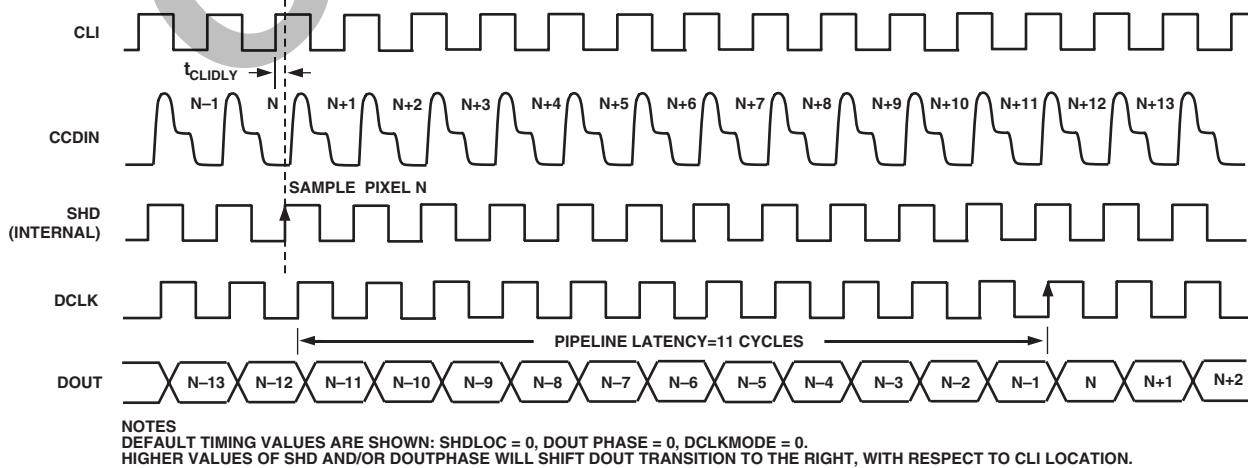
CLI

$t_{CLIDLY}$

N–1 N N+1 N+2 N+3 N+4 N+5 N+6 N+7 N+8 N+9 N+10 N+11 N+12 N+13

CCDIN

SAMPLE PIXEL N

SHD (INTERNAL)

DCLK

PIPELINE LATENCY=11 CYCLES

DOUT

N–13 N–12 N–11 N–10 N–9 N–8 N–7 N–6 N–5 N–4 N–3 N–2 N–1 N N+1 N+2

NOTES
DEFAULT TIMING VALUES ARE SHOWN: SHDLOC = 0, DOUT PHASE = 0, DCLKMODE = 0.
HIGHER VALUES OF SHD AND/OR DOUTPHASE WILL SHIFT DOUT TRANSITION TO THE RIGHT, WITH RESPECT TO CLI LOCATION.